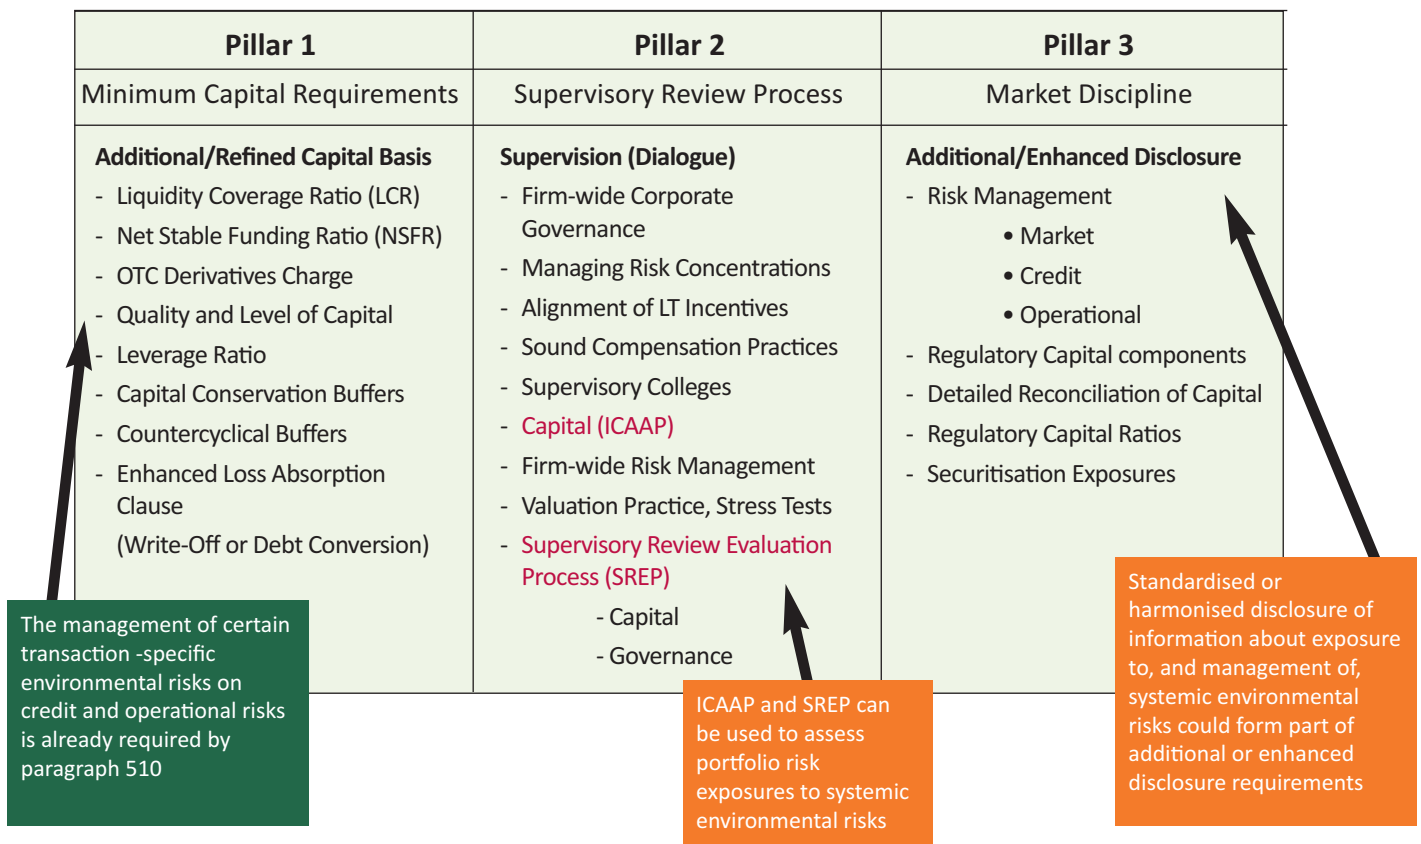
| Pillar 1 | Pillar 2 | Pillar 3 |
|---|---|---|
| Minimum Capital Requirements | Supervisory Review Process | Market Discipline |
| **Additional/Refined Capital Basis**<br>- Liquidity Coverage Ratio (LCR)<br>- Net Stable Funding Ratio (NSFR)<br>- OTC Derivatives Charge<br>- Quality and Level of Capital<br>- Leverage Ratio<br>- Capital Conservation Buffers<br>- Countercyclical Buffers<br>- Enhanced Loss Absorption Clause (Write-Off or Debt Conversion) | **Supervision (Dialogue)**<br>- Firm-wide Corporate Governance<br>- Managing Risk Concentrations<br>- Alignment of LT Incentives<br>- Sound Compensation Practices<br>- Supervisory Colleges<br>- Capital (ICAAP)<br>- Firm-wide Risk Management<br>- Valuation Practice, Stress Tests<br>- Supervisory Review Evaluation Process (SREP)<br>- Capital<br>- Governance | **Additional/Enhanced Disclosure**<br>- Risk Management<br>• Market<br>• Credit<br>• Operational<br>- Regulatory Capital components<br>- Detailed Reconciliation of Capital<br>- Regulatory Capital Ratios<br>- Securitisation Exposures |

The management of certain transaction -specific environmental risks on credit and operational risks is already required by paragraph 510

ICAAP and SREP can be used to assess portfolio risk exposures to systemic environmental risks

Standardised or harmonised disclosure of information about exposure to, and management of, systemic environmental risks could form part of additional or enhanced disclosure requirements